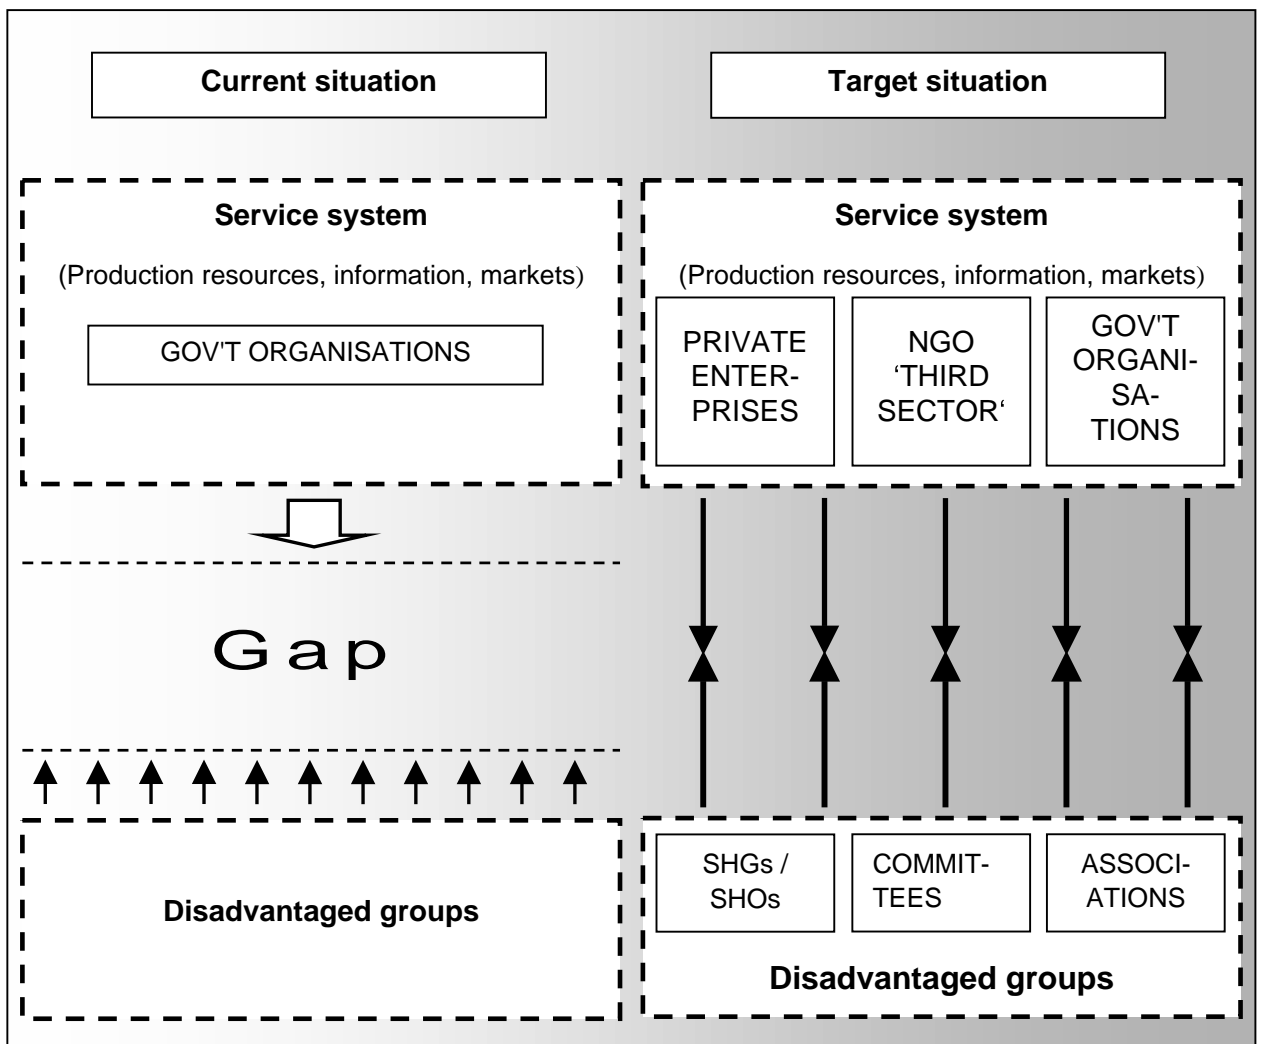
Current situation

Service system

(Production resources, information, markets)

GOV'T ORGANISATIONS

Gap

Disadvantaged groups

Target situation

Service system

(Production resources, information, markets)

PRIVATE ENTERPRISES

NGO 'THIRD SECTOR'

GOV'T ORGANISATIONS

SHGs / SHOs

COMMITTEES

ASSOCIATIONS

Disadvantaged groups